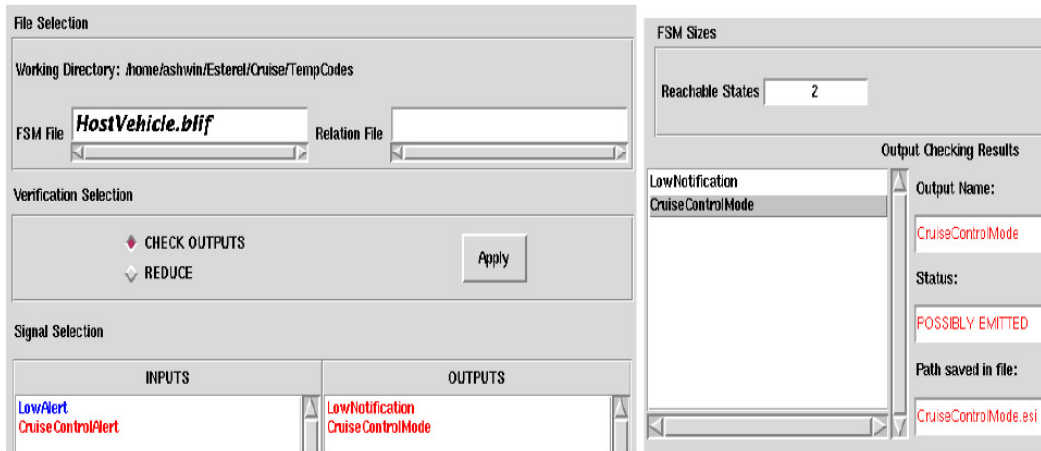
File Selection

Working Directory: /home/ashwin/Esterel/Cruise/TempCodes

FSM File HostVehicle.blif

Relation File

Verification Selection

CHECK OUTPUTS

REDUCE

Apply

Signal Selection

| INPUTS | OUTPUTS |
|---|---|
| LowAlert<br>CruiseControlAlert | LowNotification<br>CruiseControlMode |

FSM Sizes

Reachable States 2

Output Checking Results

LowNotification
CruiseControlMode

Output Name:

CruiseControlMode

Status:

POSSIBLY EMITTED

Path saved in file:

CruiseControlMode.esi